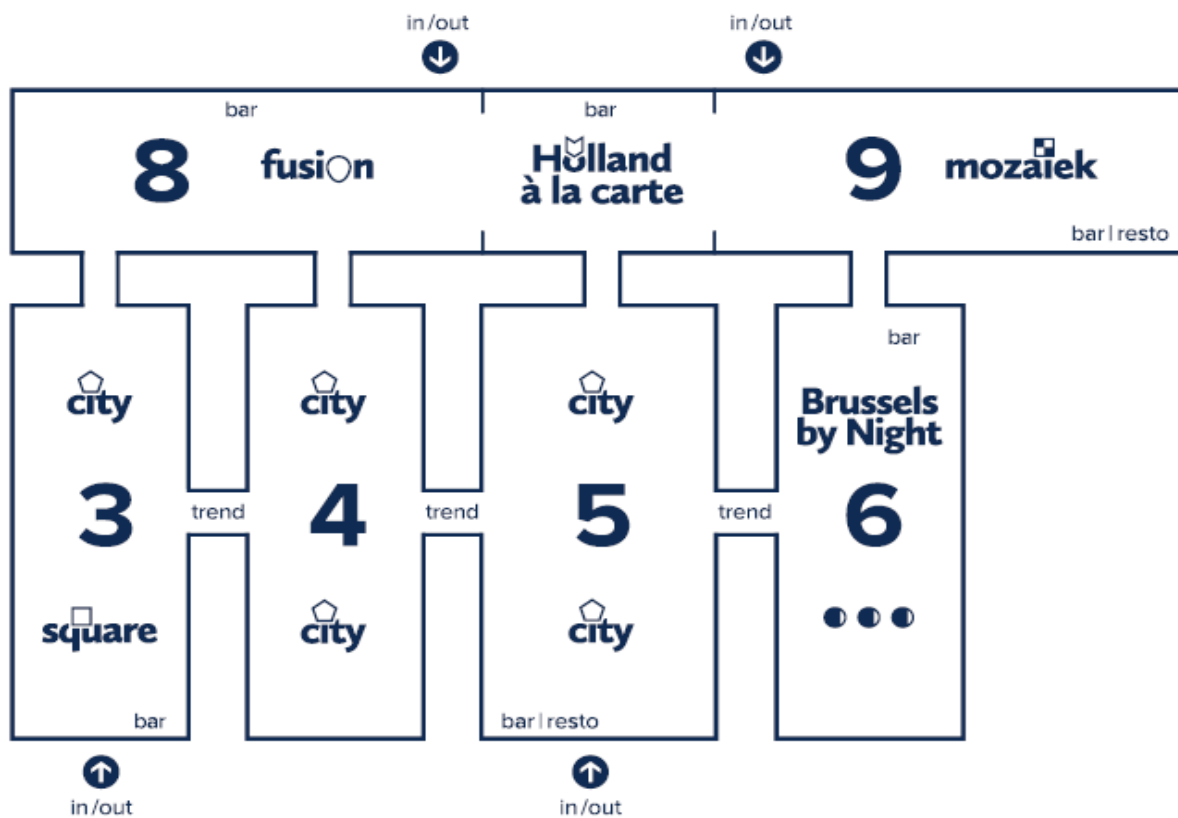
in/out

in/out

bar

8 fusion

bar

Holland à la carte

9 mozaiek

bar | resto

bar

city

3

square

bar

trend

city

4

city

trend

city

5

city

bar | resto

trend

Brussels by Night

6

in/out

in/out